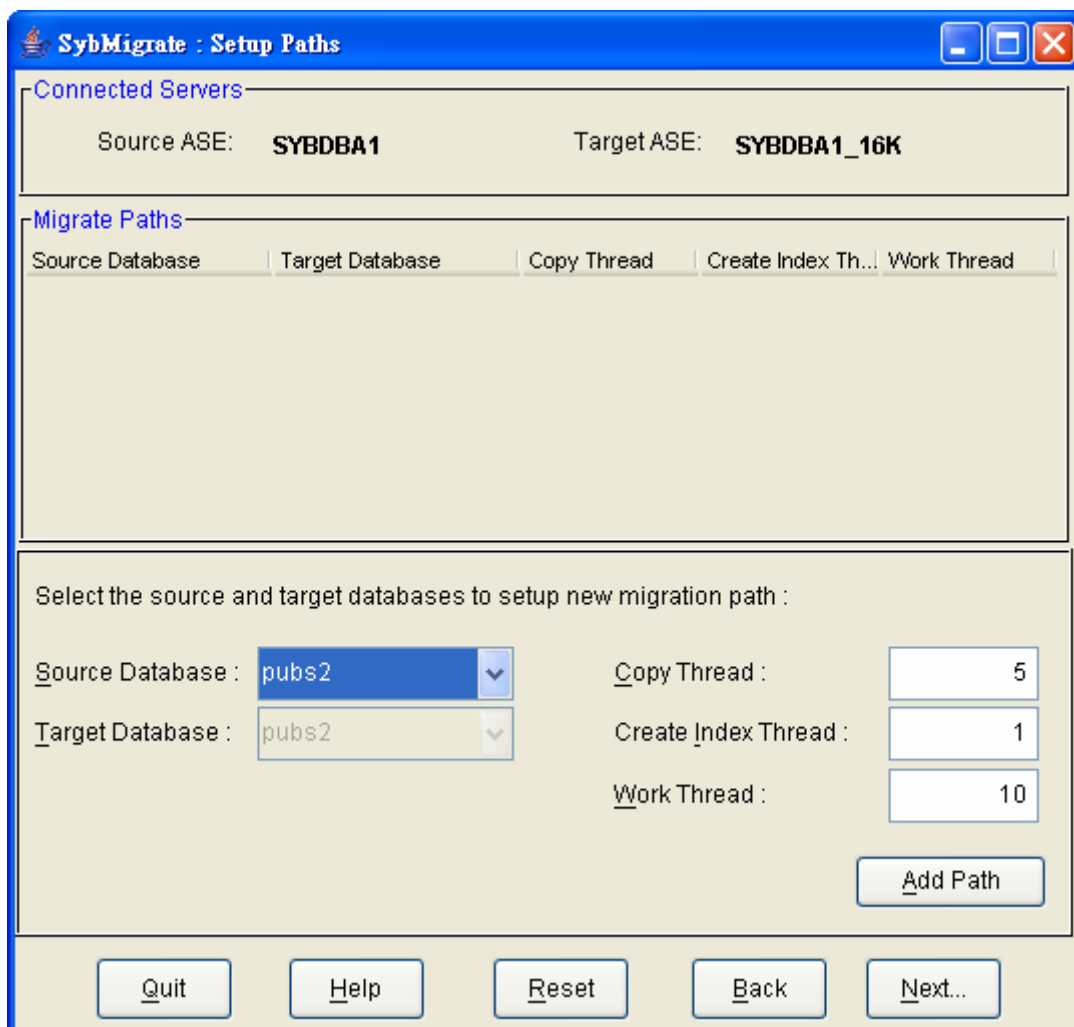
SybMigrate : Setup Paths

Connected Servers

Source ASE: SYBDBA1

Target ASE: SYBDBA1_16K

Migrate Paths

| Source Database | Target Database | Copy Thread | Create Index Th... | Work Thread |
|---|---|---|---|---|

Select the source and target databases to setup new migration path :

Source Database : pubs2

Target Database : pubs2

Copy Thread : 5

Create Index Thread : 1

Work Thread : 10

Add Path

Quit

Help

Reset

Back

Next...